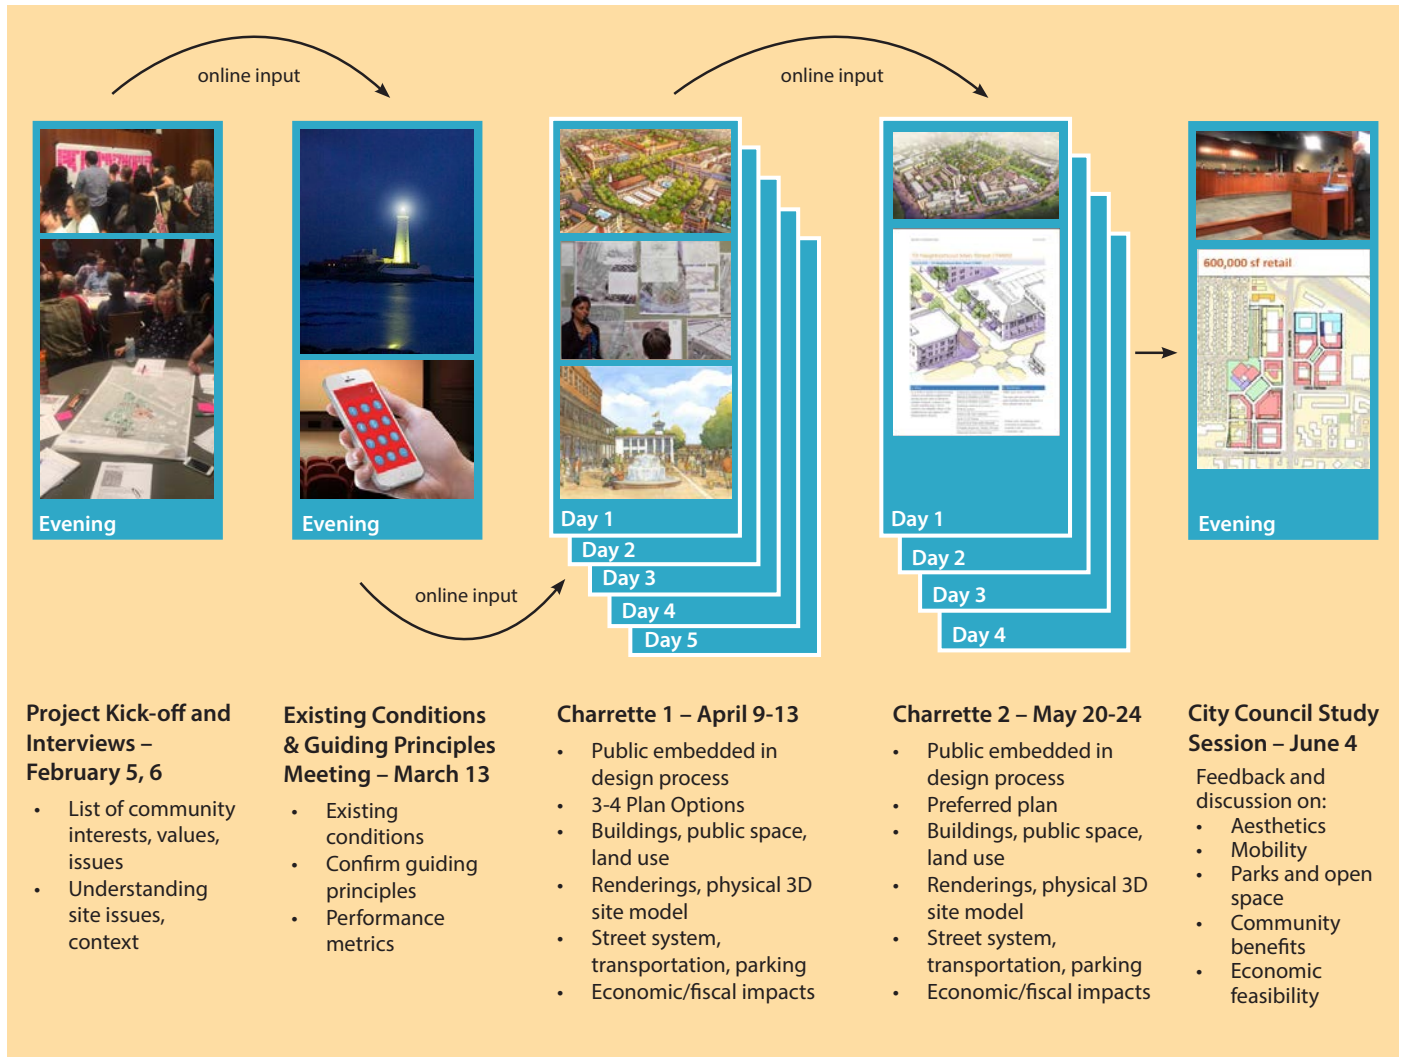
online input

online input

Evening

Evening

Day 1
Day 2
Day 3
Day 4
Day 5

Day 1
Day 2
Day 3
Day 4

600,000 sf retail

Evening

online input

Project Kick-off and Interviews – February 5, 6
• List of community interests, values, issues
• Understanding site issues, context

Existing Conditions & Guiding Principles Meeting – March 13
• Existing conditions
• Confirm guiding principles
• Performance metrics

Charrette 1 – April 9-13
• Public embedded in design process
• 3-4 Plan Options
• Buildings, public space, land use
• Renderings, physical 3D site model
• Street system, transportation, parking
• Economic/fiscal impacts

Charrette 2 – May 20-24
• Public embedded in design process
• Preferred plan
• Buildings, public space, land use
• Renderings, physical 3D site model
• Street system, transportation, parking
• Economic/fiscal impacts

City Council Study Session – June 4
Feedback and discussion on:
• Aesthetics
• Mobility
• Parks and open space
• Community benefits
• Economic feasibility